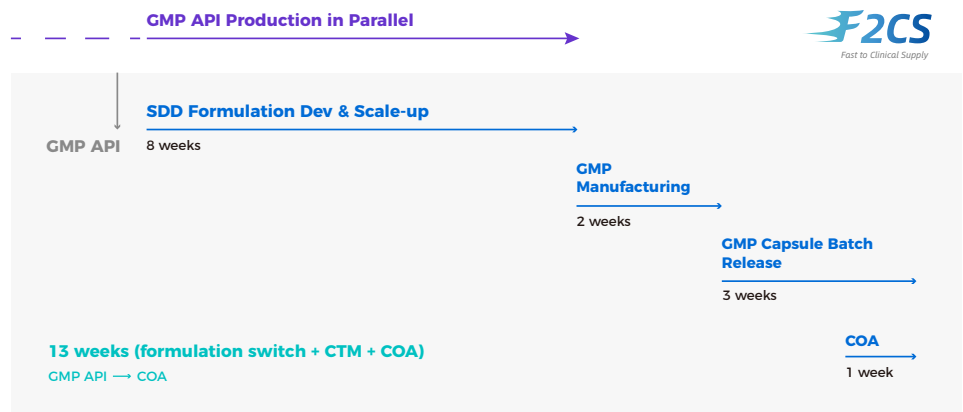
GMP API Production in Parallel

F2CS
Fast to Clinical Supply

GMP API

SDD Formulation Dev & Scale-up
8 weeks

GMP Manufacturing
2 weeks

GMP Capsule Batch Release
3 weeks

13 weeks (formulation switch + CTM + COA)
GMP API ⟶ COA

COA
1 week